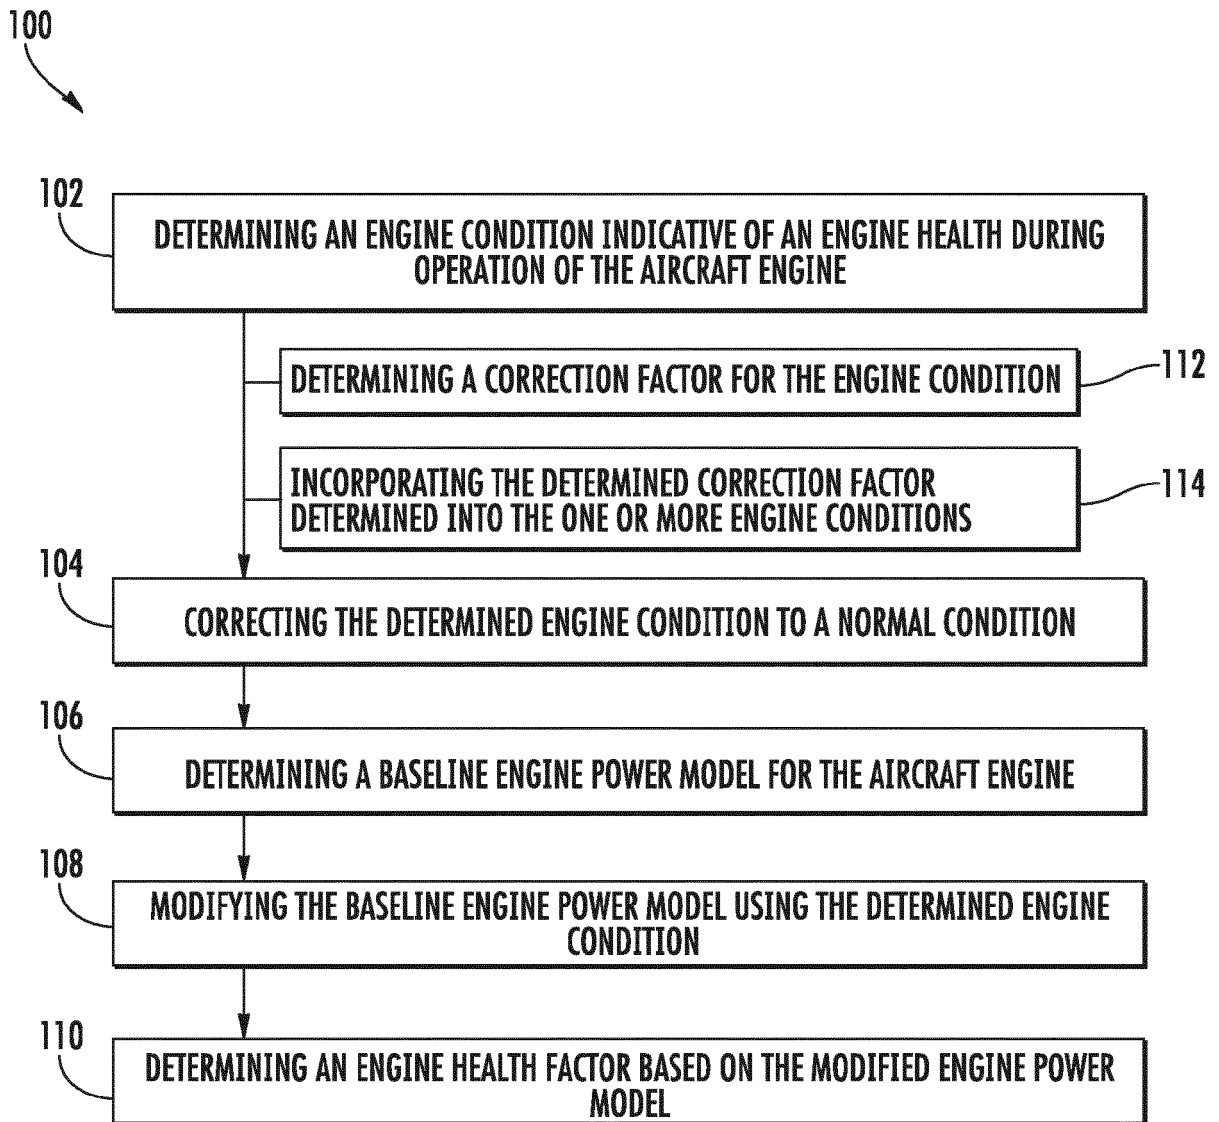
100

102

DETERMINING AN ENGINE CONDITION INDICATIVE OF AN ENGINE HEALTH DURING OPERATION OF THE AIRCRAFT ENGINE

DETERMINING A CORRECTION FACTOR FOR THE ENGINE CONDITION

112

INCORPORATING THE DETERMINED CORRECTION FACTOR DETERMINED INTO THE ONE OR MORE ENGINE CONDITIONS

114

104

CORRECTING THE DETERMINED ENGINE CONDITION TO A NORMAL CONDITION

106

DETERMINING A BASELINE ENGINE POWER MODEL FOR THE AIRCRAFT ENGINE

108

MODIFYING THE BASELINE ENGINE POWER MODEL USING THE DETERMINED ENGINE CONDITION

110

DETERMINING AN ENGINE HEALTH FACTOR BASED ON THE MODIFIED ENGINE POWER MODEL